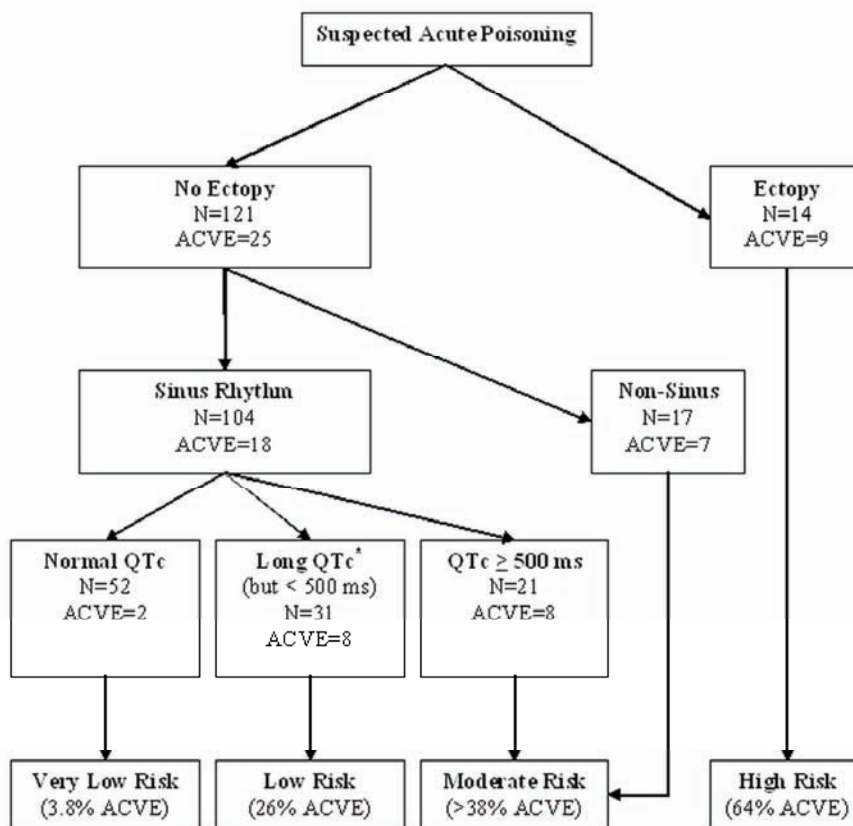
Suspected Acute Poisoning

No Ectopy
N=121
ACVE=25

Ectopy
N=14
ACVE=9

Sinus Rhythm
N=104
ACVE=18

Non-Sinus
N=17
ACVE=7

Normal QTc
N=52
ACVE=2

Long QTc*
(but < 500 ms)
N=31
ACVE=8

QTc $\geq$ 500 ms
N=21
ACVE=8

Very Low Risk
(3.8% ACVE)

Low Risk
(26% ACVE)

Moderate Risk
(>38% ACVE)

High Risk
(64% ACVE)